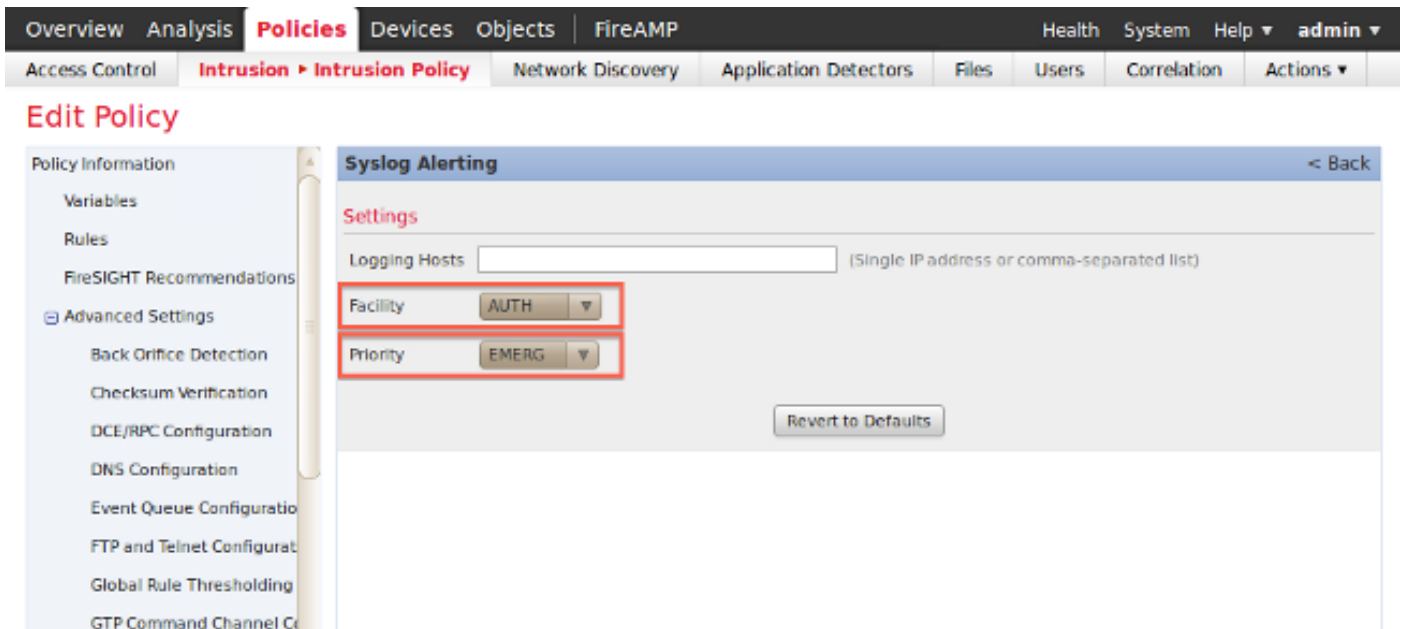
Overview Analysis Policies Devices Objects FireAMP Health System Help ▾ admin ▾

Access Control Intrusion ▸ Intrusion Policy Network Discovery Application Detectors Files Users Correlation Actions ▾

Edit Policy

Policy Information
Variables
Rules
FireSIGHT Recommendations
Advanced Settings
Back Orifice Detection
Checksum Verification
DCE/RPC Configuration
DNS Configuration
Event Queue Configuratio
FTP and Telnet Configurat
Global Rule Thresholding
GTP Command Channel Co

Syslog Alerting < Back

Settings

Logging Hosts (Single IP address or comma-separated list)

Facility AUTH

Priority EMERG

Revert to Defaults